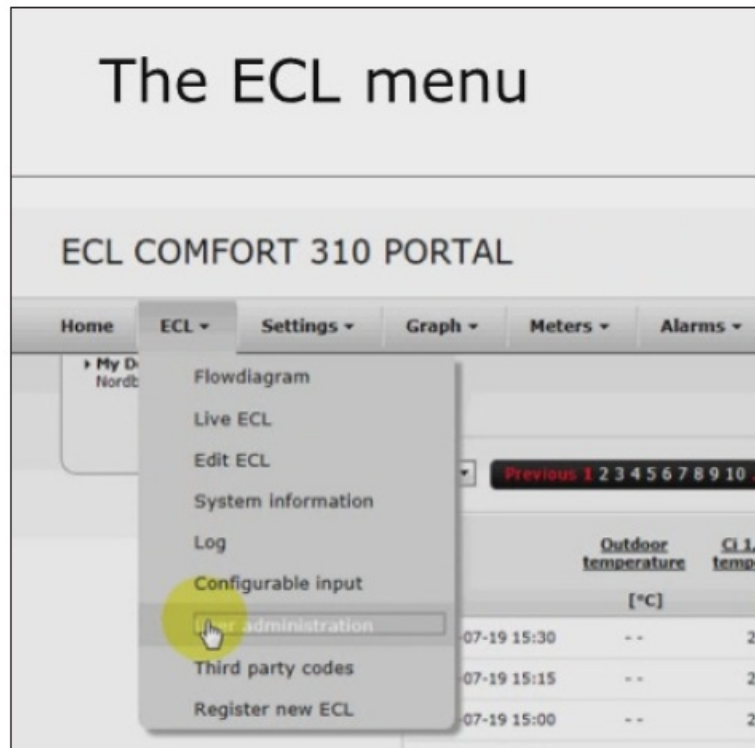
The ECL menu

ECL COMFORT 310 PORTAL

Home ECL ▾ Settings ▾ Graph ▾ Meters ▾ Alarms ▾

▸ My D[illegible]
Nordb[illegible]

Flowdiagram
Live ECL
Edit ECL
System information
Log
Configurable input
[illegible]er administration
Third party codes
Register new ECL

Previous 1 2 3 4 5 6 7 8 9 10

| | Outdoor temperature | Ci 1, temp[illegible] |
|---|---|---|
| | [°C] | |
| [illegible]07-19 15:30 | -- | 2 |
| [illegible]07-19 15:15 | -- | 2 |
| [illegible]07-19 15:00 | -- | 2 |